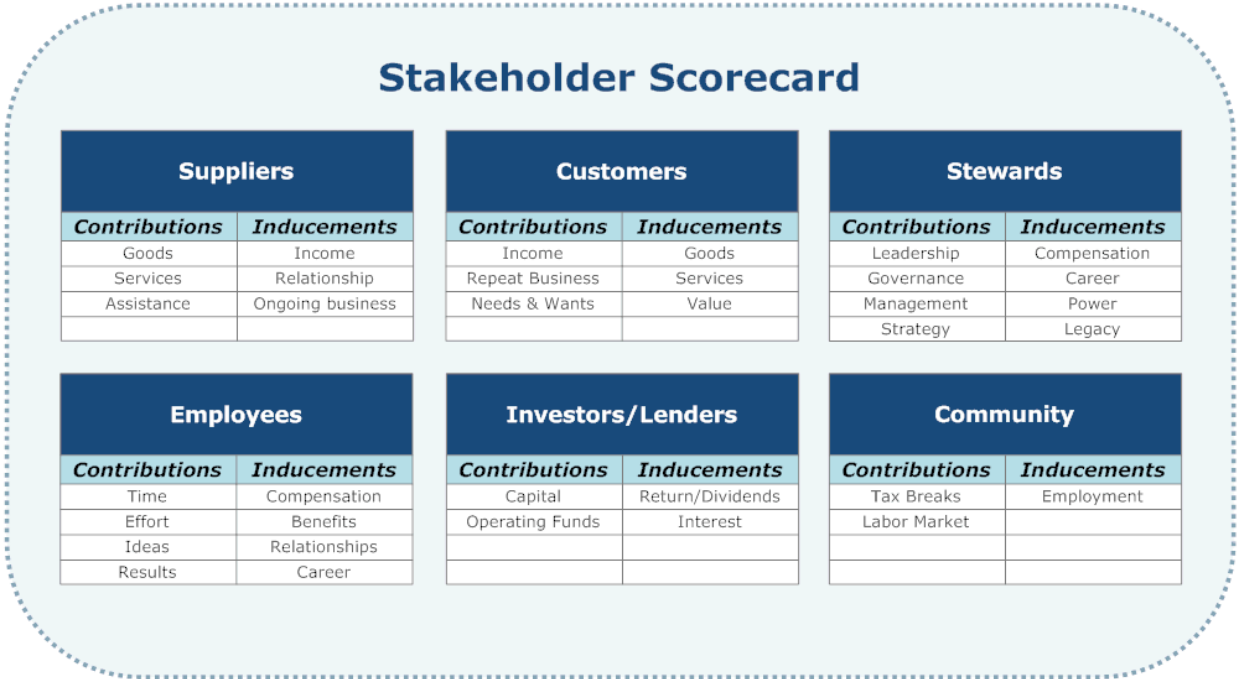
Stakeholder Scorecard

Suppliers

| Contributions | Inducements |
|---|---|
| Goods | Income |
| Services | Relationship |
| Assistance | Ongoing business |
| | |

Customers

| Contributions | Inducements |
|---|---|
| Income | Goods |
| Repeat Business | Services |
| Needs & Wants | Value |
| | |

Stewards

| Contributions | Inducements |
|---|---|
| Leadership | Compensation |
| Governance | Career |
| Management | Power |
| Strategy | Legacy |

Employees

| Contributions | Inducements |
|---|---|
| Time | Compensation |
| Effort | Benefits |
| Ideas | Relationships |
| Results | Career |

Investors/Lenders

| Contributions | Inducements |
|---|---|
| Capital | Return/Dividends |
| Operating Funds | Interest |
| | |
| | |

Community

| Contributions | Inducements |
|---|---|
| Tax Breaks | Employment |
| Labor Market | |
| | |
| | |